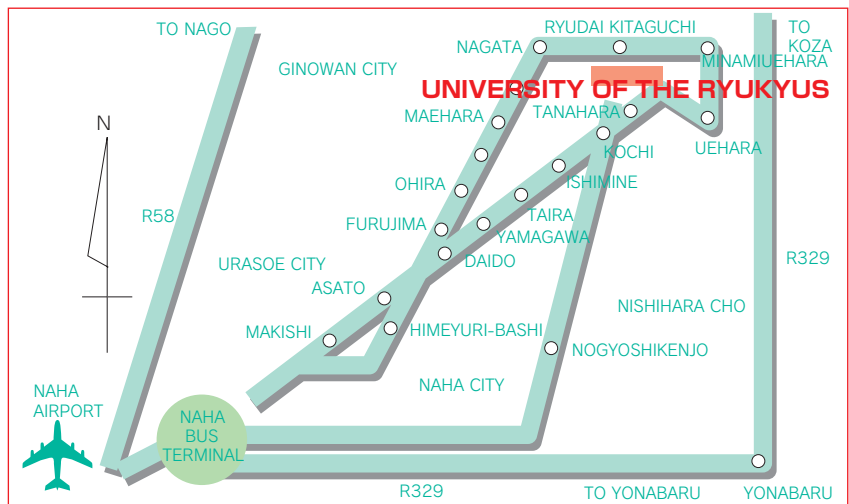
TO NAGO

GINOWAN CITY

NAGATA

RYUDAI KITAGUCHI

TO KOZA

MINAMIUEHARA

UNIVERSITY OF THE RYUKYUS

TANAHARA

MAEHARA

KOCHI

UEHARA

N

OHIRA

ISHIMINE

R58

FURUJIMA

TAIRA

YAMAGAWA

DAIDO

R329

URASOE CITY

ASATO

NISHIHARA CHO

MAKISHI

HIMEYURI-BASHI

NOGYOSHIKENJO

NAHA CITY

NAHA AIRPORT

NAHA BUS TERMINAL

R329

TO YONABARU

YONABARU